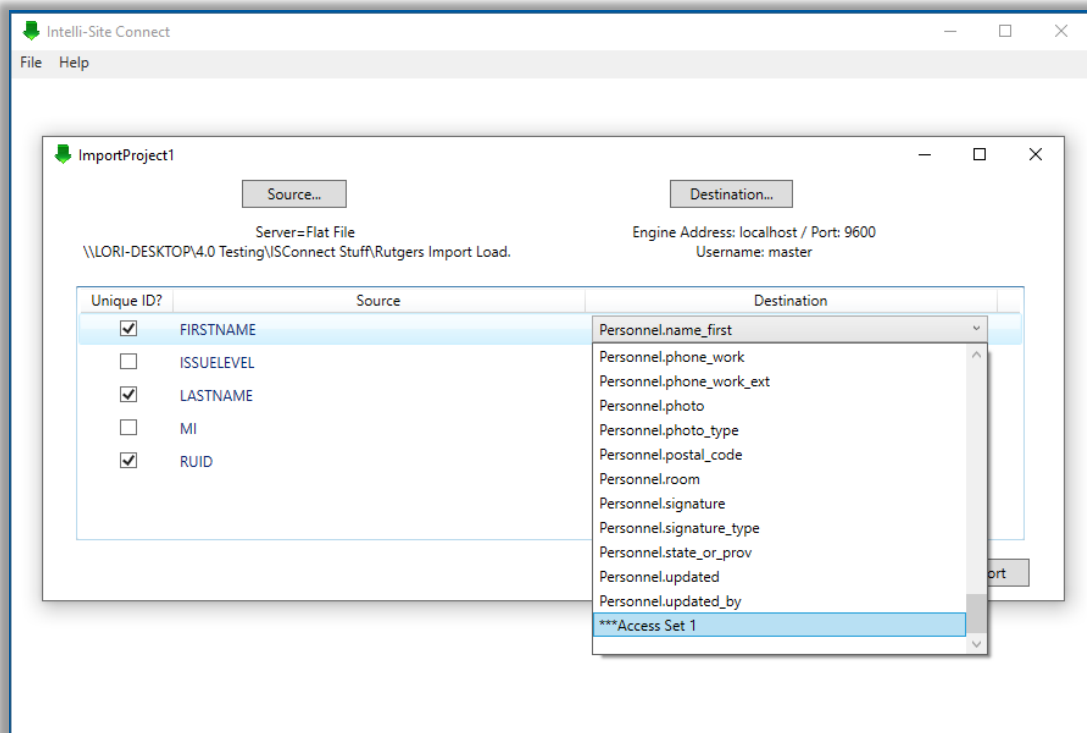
Intelli-Site Connect

File Help

ImportProject1

Source...

Destination...

Server=Flat File
\\LORI-DESKTOP\4.0 Testing\ISConnect Stuff\Rutgers Import Load.

Engine Address: localhost / Port: 9600
Username: master

| Unique ID? | Source | Destination |
|---|---|---|
| ☑ | FIRSTNAME | Personnel.name_first |
| ☐ | ISSUELEVEL | |
| ☑ | LASTNAME | |
| ☐ | MI | |
| ☑ | RUID | |

Personnel.phone_work
Personnel.phone_work_ext
Personnel.photo
Personnel.photo_type
Personnel.postal_code
Personnel.room
Personnel.signature
Personnel.signature_type
Personnel.state_or_prov
Personnel.updated
Personnel.updated_by
***Access Set 1

ort